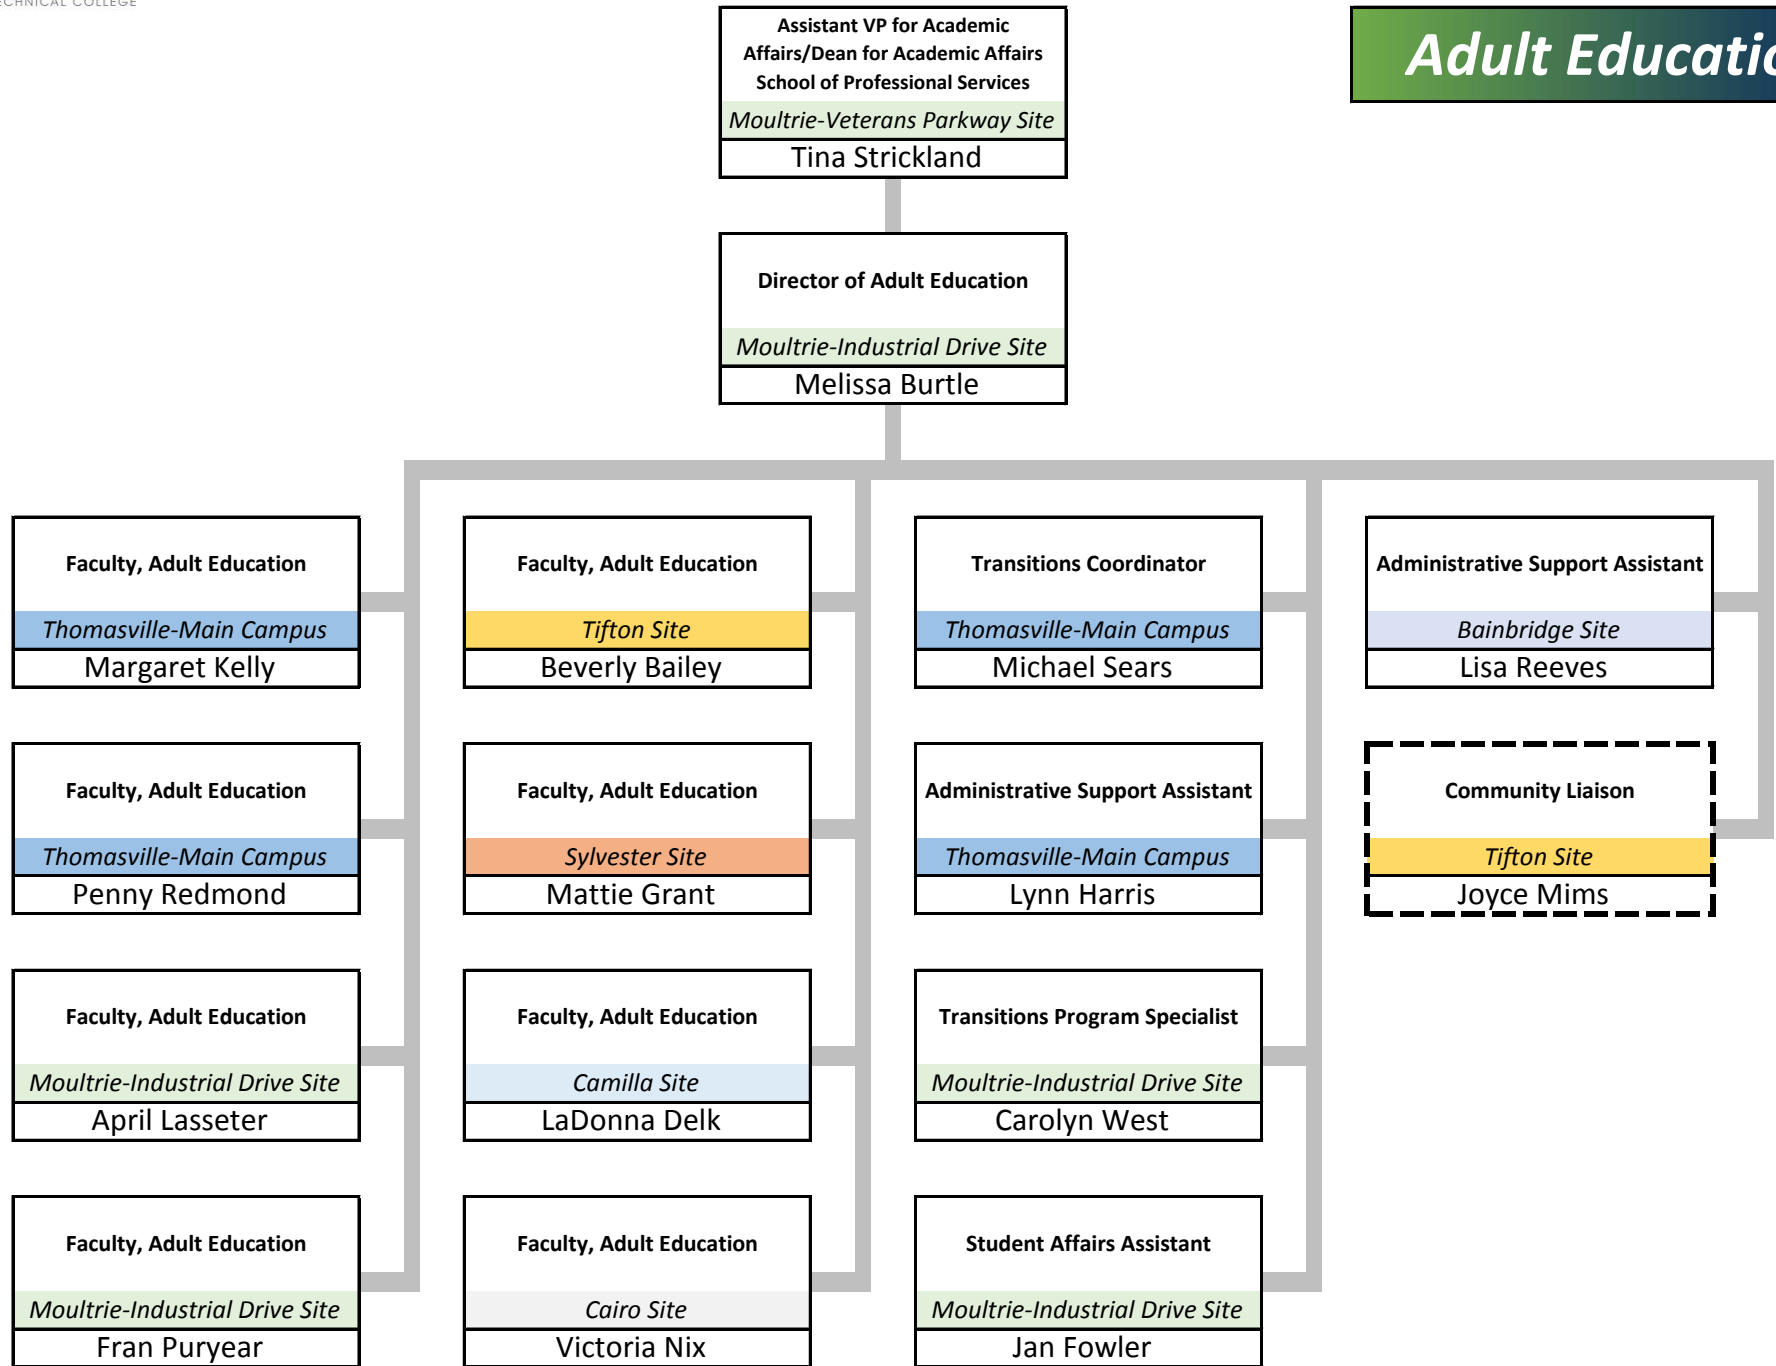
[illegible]CHNICAL COLLEGE

Adult Educati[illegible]

Assistant VP for Academic Affairs/Dean for Academic Affairs School of Professional Services
Moultrie-Veterans Parkway Site
Tina Strickland

Director of Adult Education
Moultrie-Industrial Drive Site
Melissa Burtle

Faculty, Adult Education
Thomasville-Main Campus
Margaret Kelly

Faculty, Adult Education
Thomasville-Main Campus
Penny Redmond

Faculty, Adult Education
Moultrie-Industrial Drive Site
April Lasseter

Faculty, Adult Education
Moultrie-Industrial Drive Site
Fran Puryear

Faculty, Adult Education
Tifton Site
Beverly Bailey

Faculty, Adult Education
Sylvester Site
Mattie Grant

Faculty, Adult Education
Camilla Site
LaDonna Delk

Faculty, Adult Education
Cairo Site
Victoria Nix

Transitions Coordinator
Thomasville-Main Campus
Michael Sears

Administrative Support Assistant
Thomasville-Main Campus
Lynn Harris

Transitions Program Specialist
Moultrie-Industrial Drive Site
Carolyn West

Student Affairs Assistant
Moultrie-Industrial Drive Site
Jan Fowler

Administrative Support Assistant
Bainbridge Site
Lisa Reeves

Community Liaison
Tifton Site
Joyce Mims